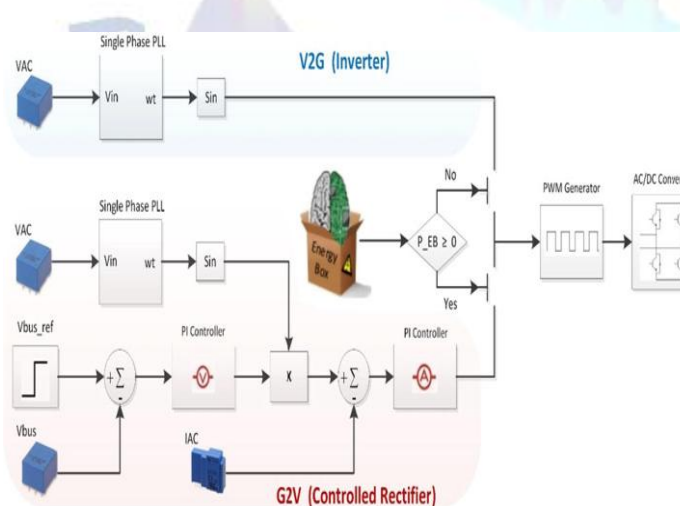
Single Phase PLL

V2G (Inverter)

VAC

Vin

wt

Sin

No

PWM Generator

AC/DC Conve

Single Phase PLL

VAC

Vin

wt

Sin

Energy Box

P_EB ≥ 0

Yes

Vbus_ref

PI Controller

PI Controller

+ $\sum$ -

x

+ $\sum$ -

Vbus

IAC

G2V (Controlled Rectifier)